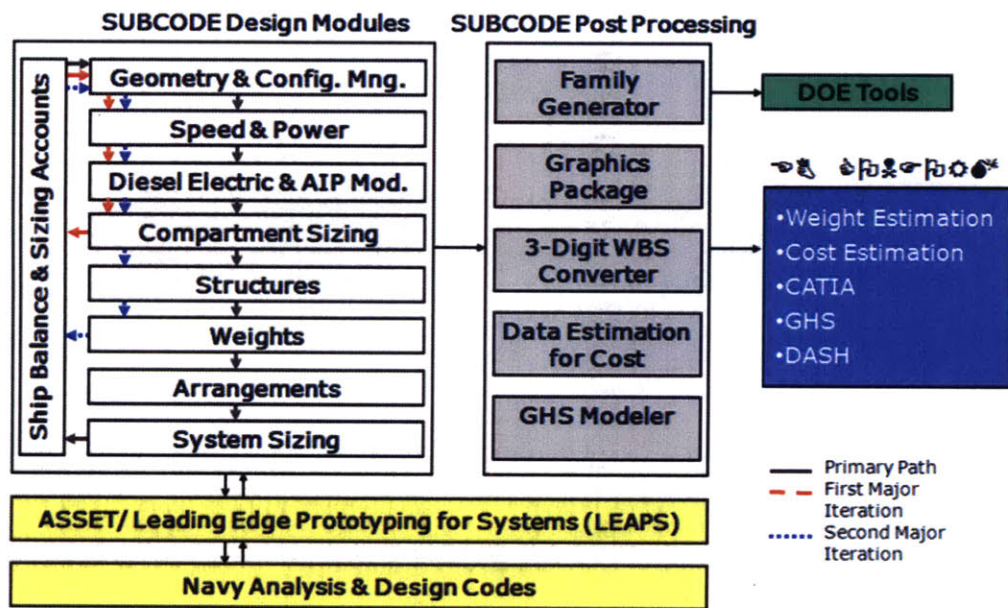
SUBCODE Design Modules

Ship Balance & Sizing Accounts

Geometry & Config. Mng.

Speed & Power

Diesel Electric & AIP Mod.

Compartment Sizing

Structures

Weights

Arrangements

System Sizing

SUBCODE Post Processing

Family Generator

Graphics Package

3-Digit WBS Converter

Data Estimation for Cost

GHS Modeler

DOE Tools

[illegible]

•Weight Estimation
•Cost Estimation
•CATIA
•GHS
•DASH

Primary Path
First Major Iteration
Second Major Iteration

ASSET/ Leading Edge Prototyping for Systems (LEAPS)

Navy Analysis & Design Codes